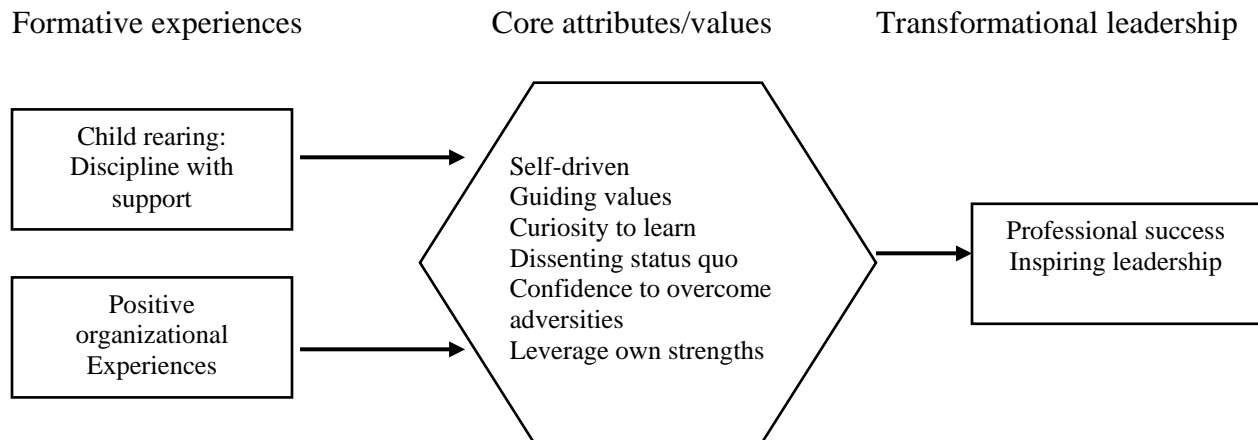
Formative experiences

Core attributes/values

Transformational leadership

Child rearing: Discipline with support

Positive organizational Experiences

Self-driven
Guiding values
Curiosity to learn
Dissenting status quo
Confidence to overcome adversities
Leverage own strengths

Professional success
Inspiring leadership